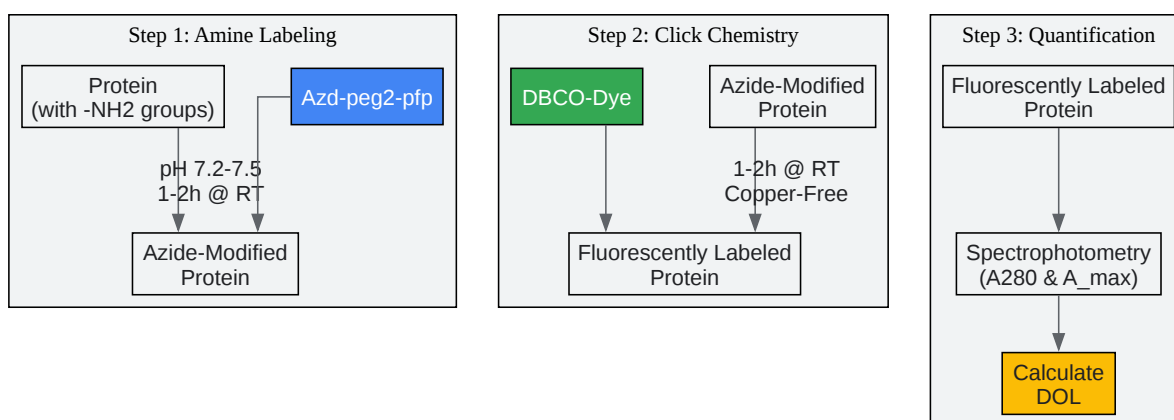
Step 1: Amine Labeling

Protein (with -NH2 groups)

Azd-peg2-pfp

pH 7.2-7.5
1-2h @ RT

Azide-Modified Protein

Step 2: Click Chemistry

DBCO-Dye

Azide-Modified Protein

1-2h @ RT
Copper-Free

Fluorescently Labeled Protein

Step 3: Quantification

Fluorescently Labeled Protein

Spectrophotometry (A280 & A_max)

Calculate DOL